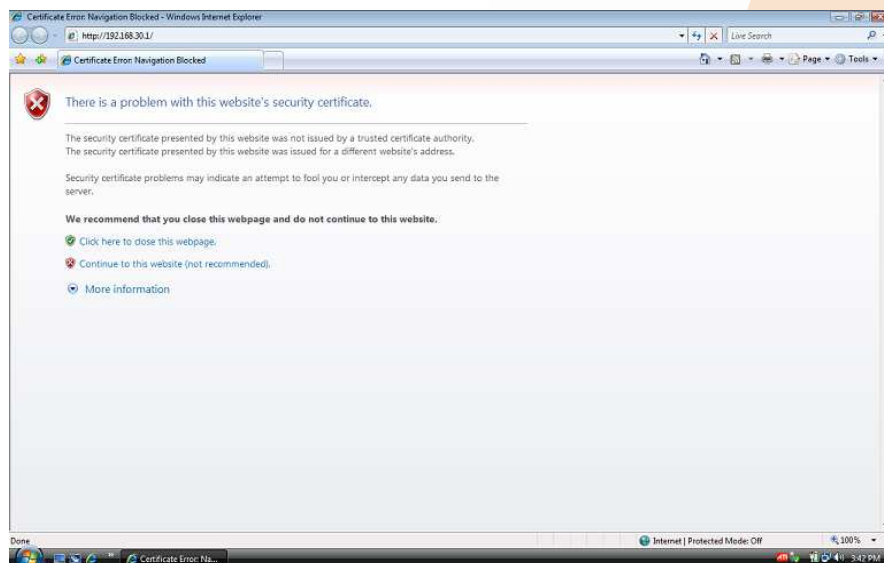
Certificate Error: Navigation Blocked - Windows Internet Explorer

http://192.168.30.1/

Live Search

Certificate Error: Navigation Blocked

Page ▾ Tools ▾

There is a problem with this website's security certificate.

The security certificate presented by this website was not issued by a trusted certificate authority.
The security certificate presented by this website was issued for a different website's address.

Security certificate problems may indicate an attempt to fool you or intercept any data you send to the server.

We recommend that you close this webpage and do not continue to this website.

Click here to close this webpage.

Continue to this website (not recommended).

More information

Done

Internet | Protected Mode: Off

100%

Certificate Error: Na...

3:42 PM